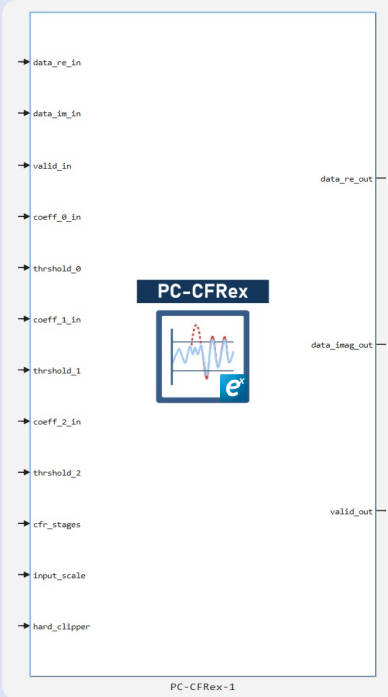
data_re_in

data_im_in

valid_in

coeff_0_in

thrshold_0

coeff_1_in

thrshold_1

coeff_2_in

thrshold_2

cfr_stages

input_scale

hard_clipper

PC-CFRex

$e^x$

data_re_out

data_imag_out

valid_out

PC-CFRex-1